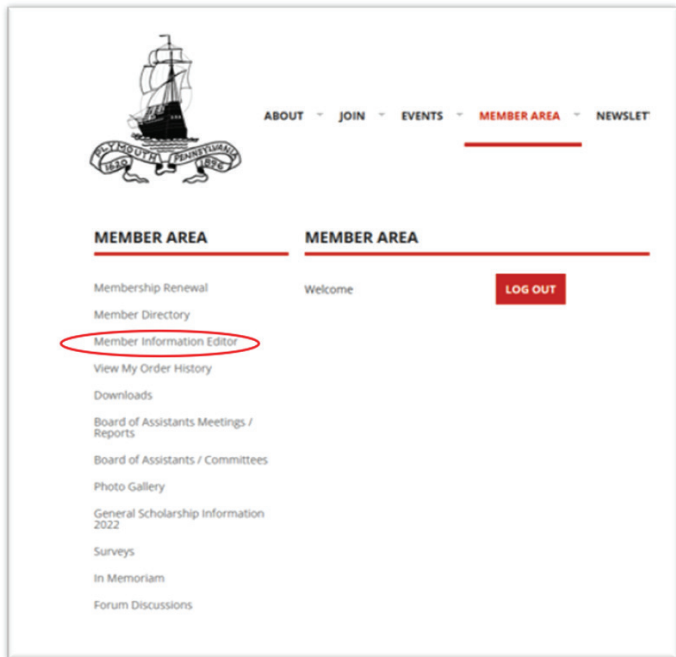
PLYMOUTH PENNSYLVANIA
1620 1896

ABOUT JOIN EVENTS MEMBER AREA NEWSLET

MEMBER AREA

Membership Renewal

Member Directory

Member Information Editor

View My Order History

Downloads

Board of Assistants Meetings / Reports

Board of Assistants / Committees

Photo Gallery

General Scholarship Information 2022

Surveys

In Memoriam

Forum Discussions

MEMBER AREA

Welcome

LOG OUT